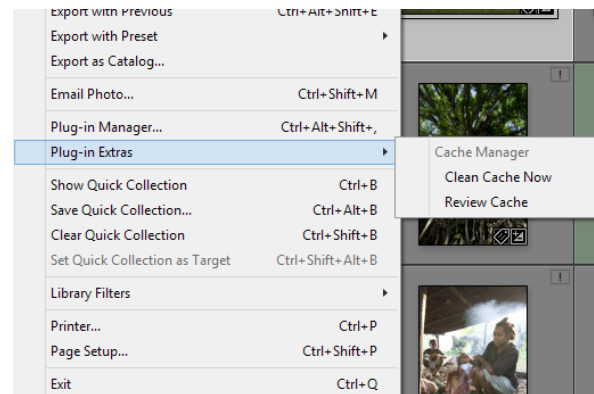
Export with Previous Ctrl+Alt+Shift+E
Export with Preset
Export as Catalog...
Email Photo... Ctrl+Shift+M
Plug-in Manager... Ctrl+Alt+Shift+,
Plug-in Extras
Show Quick Collection Ctrl+B
Save Quick Collection... Ctrl+Alt+B
Clear Quick Collection Ctrl+Shift+B
Set Quick Collection as Target Ctrl+Shift+Alt+B
Library Filters
Printer... Ctrl+P
Page Setup... Ctrl+Shift+P
Exit Ctrl+Q

Cache Manager
Clean Cache Now
Review Cache